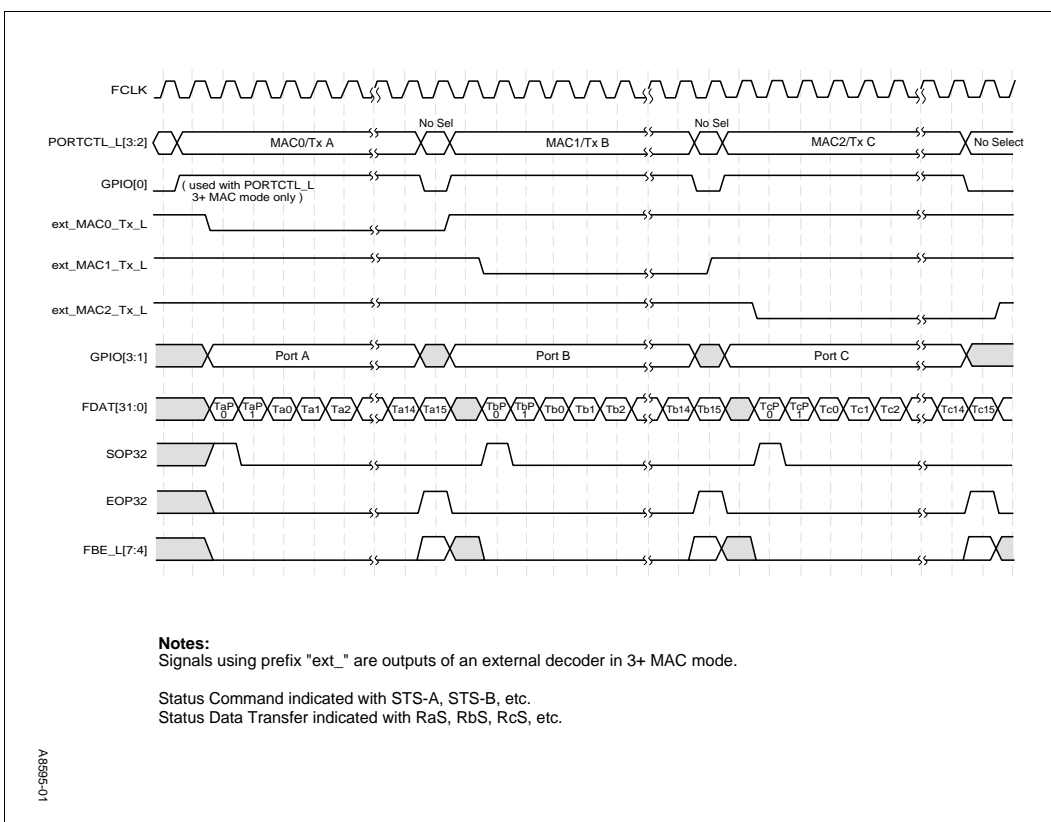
FCLK

PORTCTL_L[3:2]
MAC0/Tx A
No Sel
MAC1/Tx B
No Sel
MAC2/Tx C
No Select

GPIO[0]
( used with PORTCTL_L 3+ MAC mode only )

ext_MAC0_Tx_L

ext_MAC1_Tx_L

ext_MAC2_Tx_L

GPIO[3:1]
Port A
Port B
Port C

FDAT[31:0]
TaP 0
TaP 1
Ta0
Ta1
Ta2
Ta14
Ta15
TbP 0
TbP 1
Tb0
Tb1
Tb2
Tb14
Tb15
TcP 0
TcP 1
Tc0
Tc1
Tc2
Tc14
Tc15

SOP32

EOP32

FBE_L[7:4]

Notes:
Signals using prefix "ext_" are outputs of an external decoder in 3+ MAC mode.

Status Command indicated with STS-A, STS-B, etc.
Status Data Transfer indicated with RaS, RbS, RcS, etc.

A8595-01